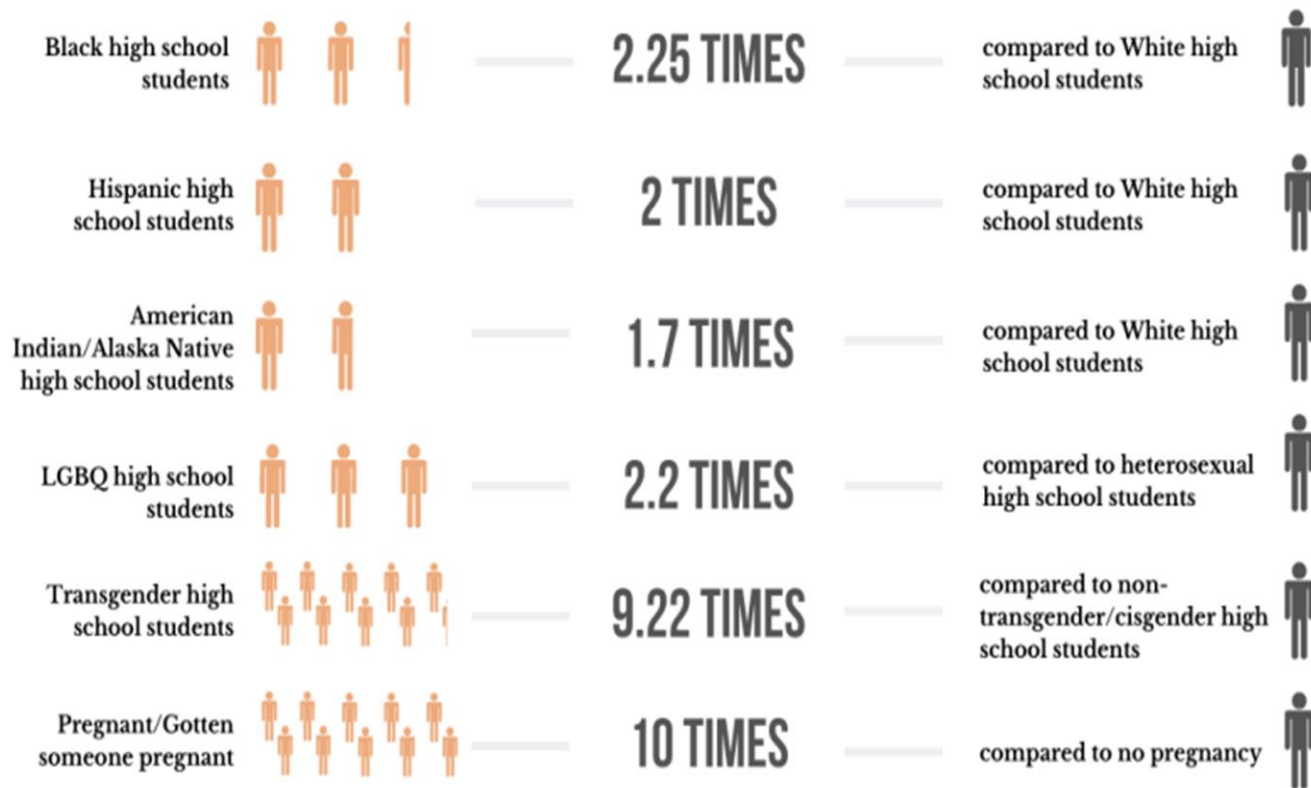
Black high school students

2.25 TIMES

compared to White high school students

Hispanic high school students

2 TIMES

compared to White high school students

American Indian/Alaska Native high school students

1.7 TIMES

compared to White high school students

LGBQ high school students

2.2 TIMES

compared to heterosexual high school students

Transgender high school students

9.22 TIMES

compared to non-transgender/cisgender high school students

Pregnant/Gotten someone pregnant

10 TIMES

compared to no pregnancy